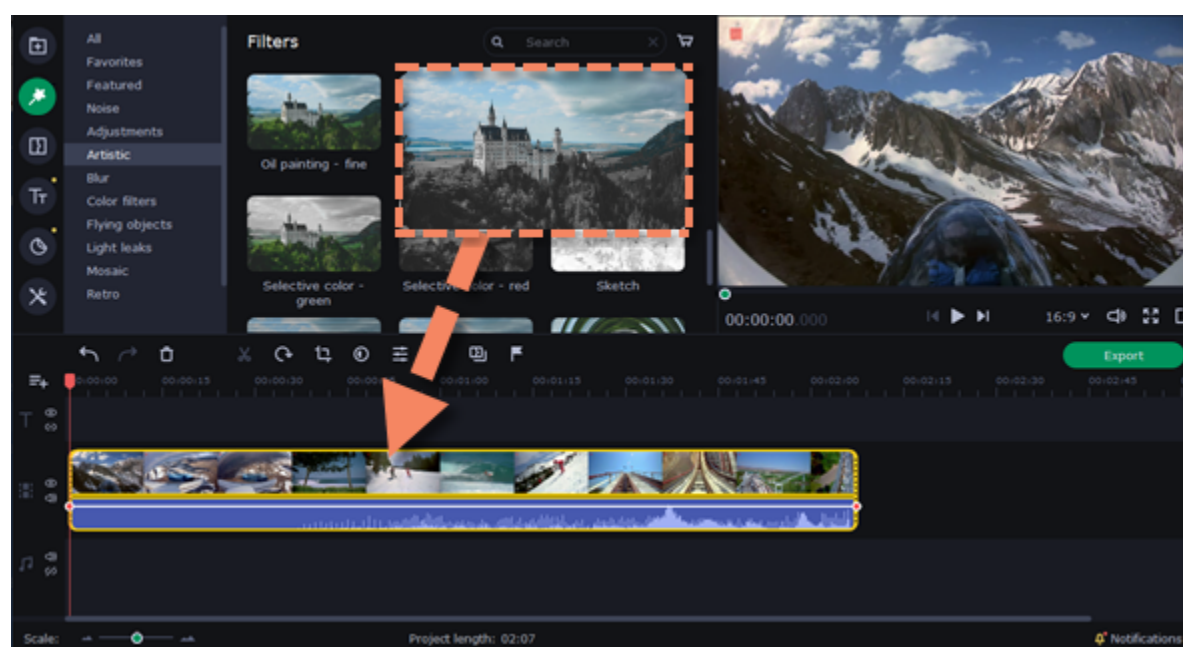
All
Favorites
Featured
Noise
Adjustments
Artistic
Blur
Color filters
Flying objects
Light leaks
Mosaic
Retro

Filters

Search

Oil painting - fine

Selective color - green

Selective color - red

Sketch

00:00:00.000

16:9

Export

00:00:00
00:00:15
00:00:30
00:00:45
00:01:00
00:01:15
00:01:30
00:01:45
00:02:00
00:02:15
00:02:30
00:02:45

Scale:

Project length: 02:07

Notifications